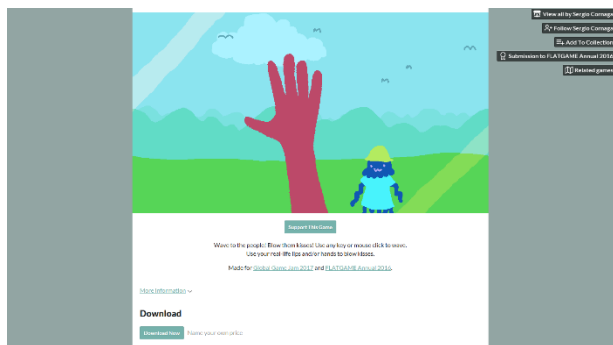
View all by Sergio Cornaga
Follow Sergio Cornaga
Add To Collection
Submission to FLATGAME Annual 2016
Related games

Support This Game

Wave to the people. Blow them kisses! Use any key or mouse click to wave. Use your real life lips and/or hands to blow kisses.

Made for Global Game Jam 2017 and FLATGAME Annual 2016.

More information

Download

Download Now Name your own price